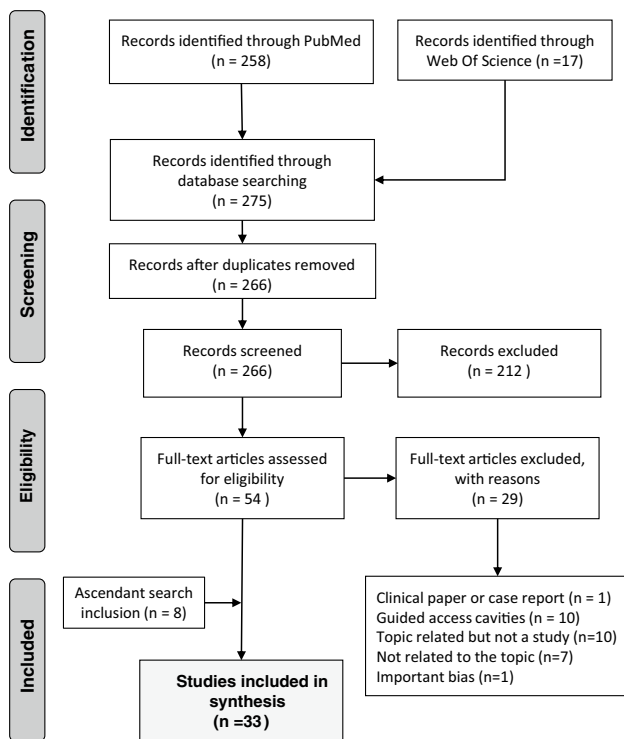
Identification

Records identified through PubMed (n = 258)

Records identified through Web Of Science (n =17)

Records identified through database searching (n = 275)

Screening

Records after duplicates removed (n = 266)

Records screened (n = 266)

Records excluded (n = 212 )

Eligibility

Full-text articles assessed for eligibility (n = 54 )

Full-text articles excluded, with reasons (n = 29)

Included

Ascendant search inclusion (n = 8)

Clinical paper or case report (n = 1)
Guided access cavities (n = 10)
Topic related but not a study (n=10)
Not related to the topic (n=7)
Important bias (n=1)

Studies included in synthesis (n =33)